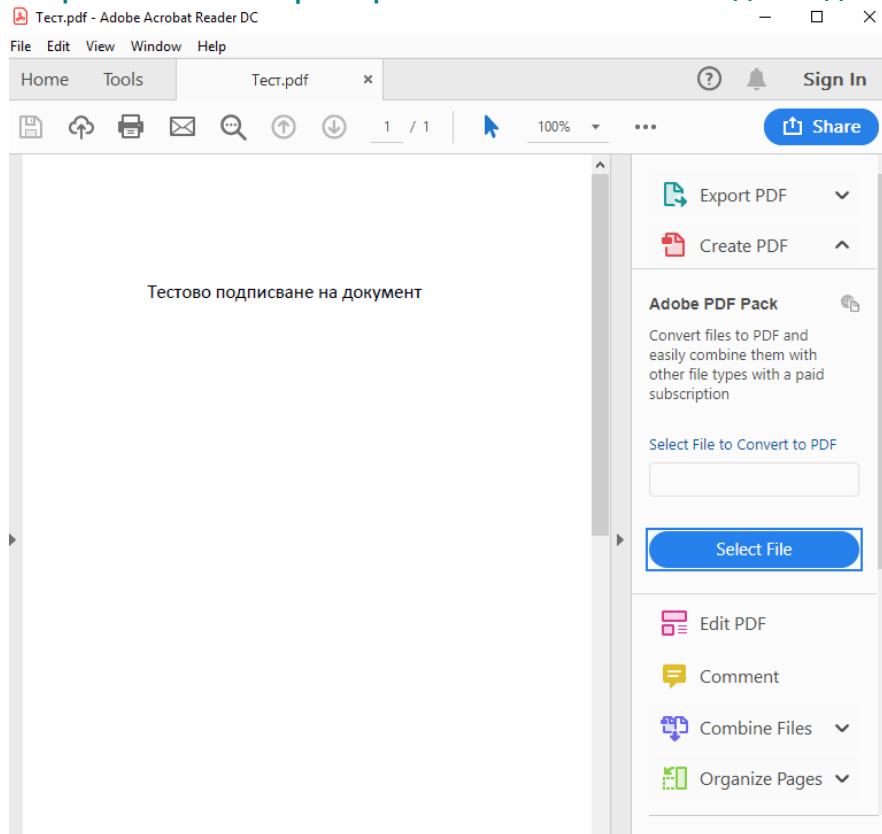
Тест.pdf - Adobe Acrobat Reader DC

File Edit View Window Help

Home Tools Тест.pdf ×

Sign In

1 / 1 100%

Share

Тестово подписване на документ

Export PDF

Create PDF

Adobe PDF Pack

Convert files to PDF and easily combine them with other file types with a paid subscription

Select File to Convert to PDF

Select File

Edit PDF

Comment

Combine Files

Organize Pages